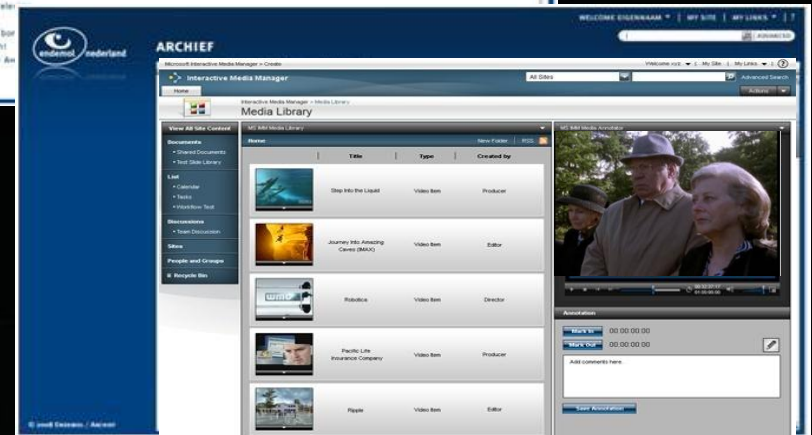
endemol nederland

ARCHIEF

WELCOME EIGENNAAM | MY SITE | MY LINKS | ?

ADVANCED

Microsoft Interactive Media Manager > Create

Welcome xyz | My Site | My Links | ?

Interactive Media Manager

All Sites

Advanced Search

Home

Actions

Interactive Media Manager > Media Library

Media Library

View All Site Content

Documents

• Shared Documents

• Test Slide Library

List

• Calendar

• Tasks

• Workflow Test

Discussions

• Team Discussion

Sites

People and Groups

Recycle Bin

MS IMM Media Library

Home

New Folder | RSS

| | Title | Type | Created by |
|---|---|---|---|
| | Step Into the Liquid | Video Item | Producer |
| | Journey Into Amazing Caves (IMAX) | Video Item | Editor |
| | Robotics | Video Item | Director |
| | Pacific Life Insurance Company | Video Item | Producer |
| | Ripple | Video Item | Editor |

MS IMM Media Annotator

Annotation

Mark In 00:00:00:00

Mark Out 00:00:00:00

Add comments here.

Save Annotation

© 2008 Endemol / Archief